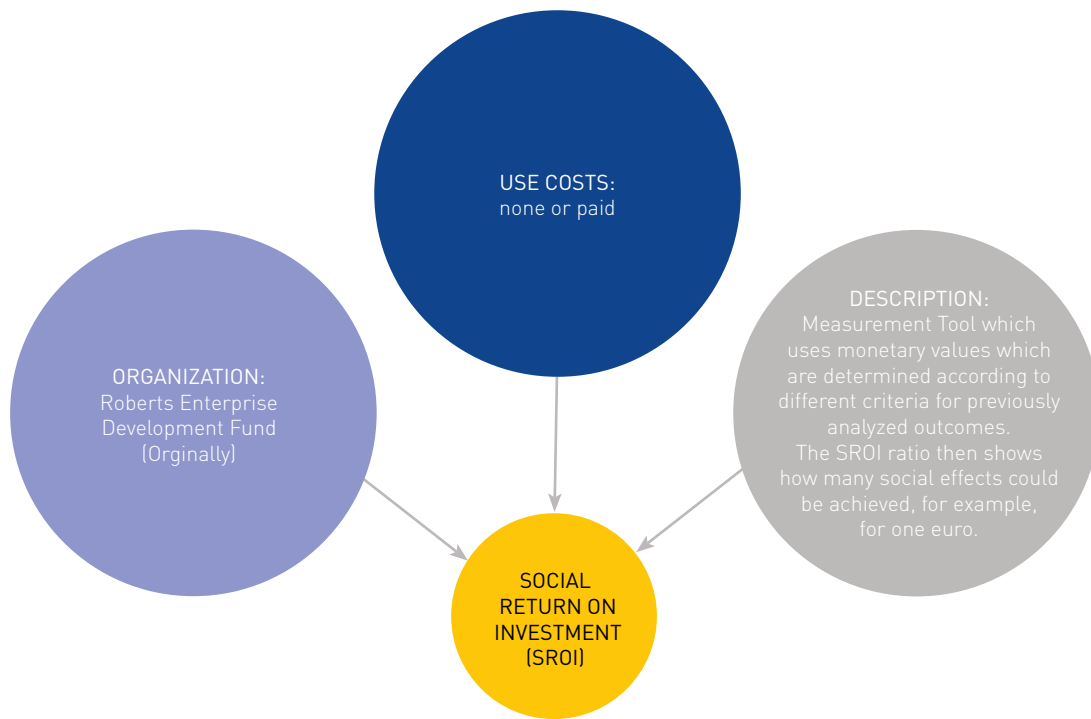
USE COSTS:
none or paid

ORGANIZATION:
Roberts Enterprise Development Fund (Orginally)

DESCRIPTION:
Measurement Tool which uses monetary values which are determined according to different criteria for previously analyzed outcomes.
The SROI ratio then shows how many social effects could be achieved, for example, for one euro.

SOCIAL RETURN ON INVESTMENT (SROI)